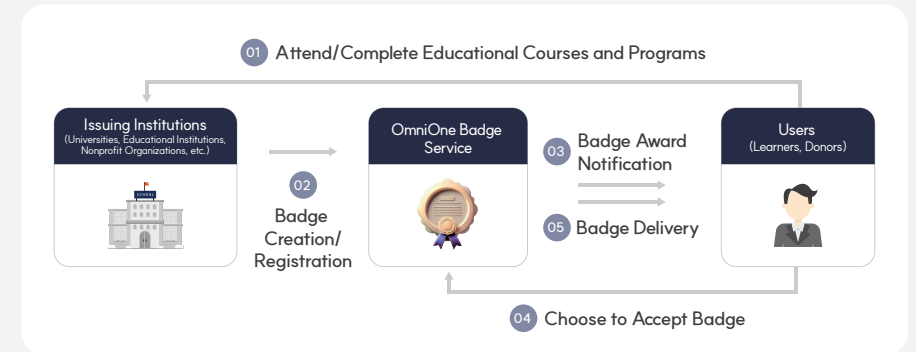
01 Attend/Complete Educational Courses and Programs

Issuing Institutions
(Universities, Educational Institutions, Nonprofit Organizations, etc.)

SCHOOL

02 Badge Creation/ Registration

OmniOne Badge Service

03 Badge Award Notification

05 Badge Delivery

Users
(Learners, Donors)

04 Choose to Accept Badge